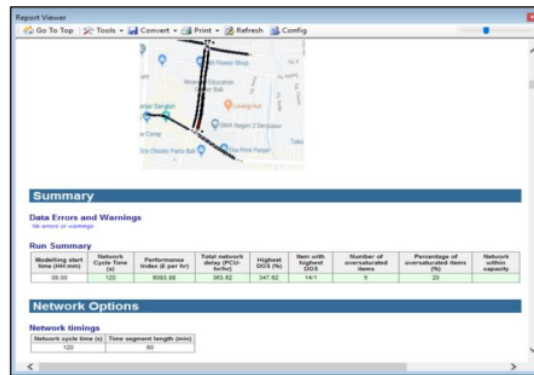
Report Viewer

Go To Top | Tools | Convert | Print | Refresh | Config

Flower Shop
Education
Bali
Loving Hut
SMA Negeri 2 Denpasar
Comp
Classic Party Bali
Print Paper

Summary

Data Errors and Warnings
No errors or warnings

Run Summary

| Modelling start time (HH:mm) | Network Cycle Time (s) | Performance Index (£ per hr) | Total network delay (PCU-hr/hr) | Highest DOS (%) | Item with highest DOS | Number of oversaturated items | Percentage of oversaturated items (%) | Network within capacity |
|---|---|---|---|---|---|---|---|---|
| 06:00 | 120 | 6065.88 | 365.62 | 347.62 | 14/1 | 5 | 20 | |

Network Options

Network timings

| Network cycle time (s) | Time segment length (min) |
|---|---|
| 120 | 60 |